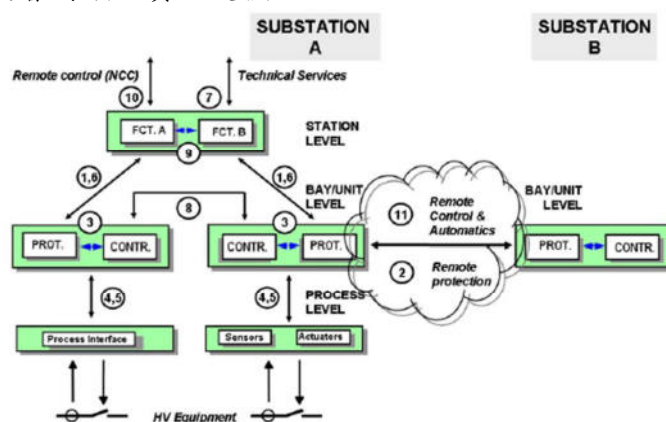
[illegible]

SUBSTATION A

SUBSTATION B

Remote control (NCC)

10

7

Technical Services

FCT. A

FCT. B

9

STATION LEVEL

1,6

1,6

BAY/UNIT LEVEL

8

3

3

PROT.

CONTR.

CONTR.

PROT.

11

Remote Control & Automatics

2

Remote protection

BAY/UNIT LEVEL

PROT.

CONTR.

4,5

4,5

PROCESS LEVEL

Process Interface

Sensors

Actuaters

HV Equipment